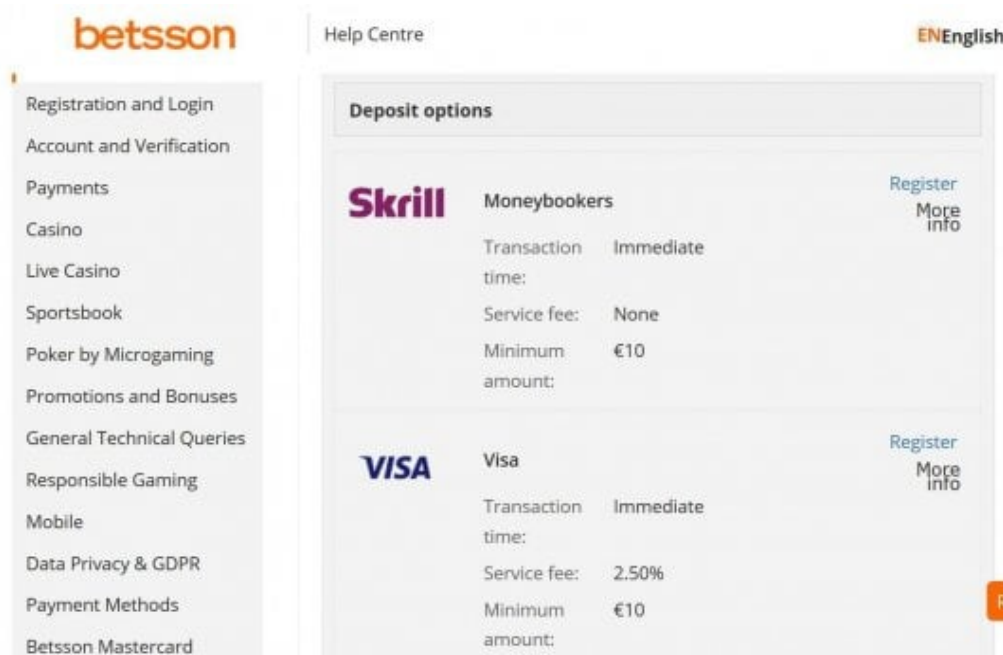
betsson

Help Centre

ENEnglish

Registration and Login
Account and Verification
Payments
Casino
Live Casino
Sportsbook
Poker by Microgaming
Promotions and Bonuses
General Technical Queries
Responsible Gaming
Mobile
Data Privacy & GDPR
Payment Methods
Betsson Mastercard

Deposit options

Skrill

Moneybookers

Register

More info

| | |
|---|---|
| Transaction time: | Immediate |
| Service fee: | None |
| Minimum amount: | €10 |

VISA

Visa

Register

More info

| | |
|---|---|
| Transaction time: | Immediate |
| Service fee: | 2.50% |
| Minimum amount: | €10 |